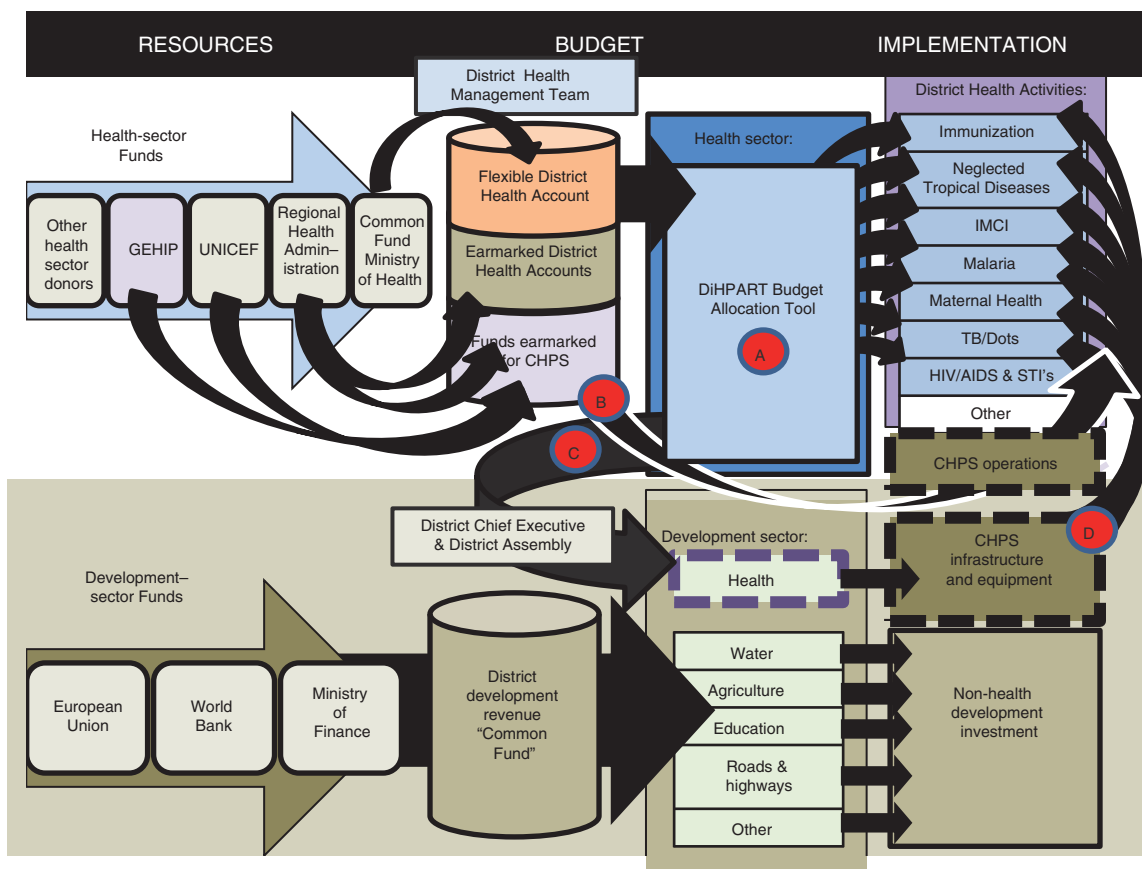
RESOURCES

BUDGET

IMPLEMENTATION

District Health Management Team

Health-sector Funds

Other health sector donors

GEHIP

UNICEF

Regional Health Admin–istration

Common Fund Ministry of Health

Flexible District Health Account

Earmarked District Health Accounts

Funds earmarked for CHPS

Health sector:

DiHPART Budget Allocation Tool

A

B

C

District Health Activities:

Immunization

Neglected Tropical Diseases

IMCI

Malaria

Maternal Health

TB/Dots

HIV/AIDS & STI's

Other

CHPS operations

D

District Chief Executive & District Assembly

Development sector:

Health

CHPS infrastructure and equipment

Development–sector Funds

European Union

World Bank

Ministry of Finance

District development revenue "Common Fund"

Water

Agriculture

Education

Roads & highways

Other

Non-health development investment